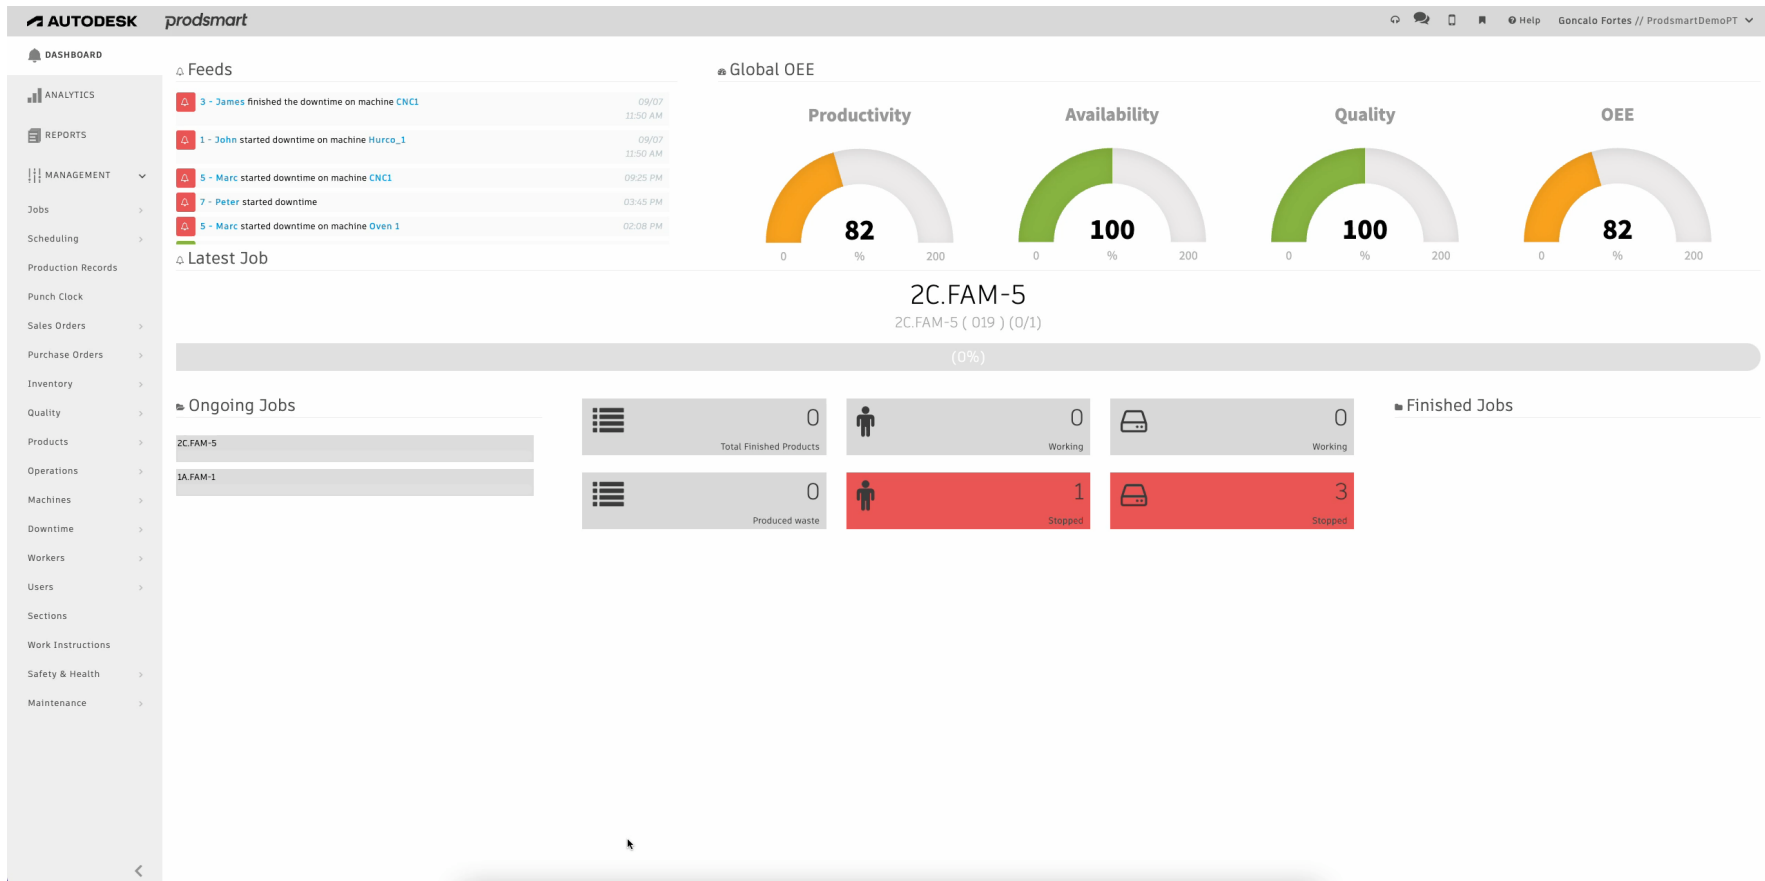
AUTODESK prodsmart

Help Goncalo Fortes // ProdsmartDemoPT

DASHBOARD
ANALYTICS
REPORTS
MANAGEMENT
Jobs
Scheduling
Production Records
Punch Clock
Sales Orders
Purchase Orders
Inventory
Quality
Products
Operations
Machines
Downtime
Workers
Users
Sections
Work Instructions
Safety & Health
Maintenance

Feeds

3 - James finished the downtime on machine CNC1 09/07 11:50 AM
1 - John started downtime on machine Hurco_1 09/07 11:50 AM
5 - Marc started downtime on machine CNC1 09:25 PM
7 - Peter started downtime 03:45 PM
5 - Marc started downtime on machine Oven 1 02:08 PM

Global OEE

Productivity
82
0 % 200

Availability
100
0 % 200

Quality
100
0 % 200

OEE
82
0 % 200

Latest Job

2C.FAM-5
2C.FAM-5 ( 019 ) (0/1)
(0%)

Ongoing Jobs
2C.FAM-5
1A.FAM-1

0
Total Finished Products

0
Working

0
Working

0
Produced waste

1
Stopped

3
Stopped

Finished Jobs